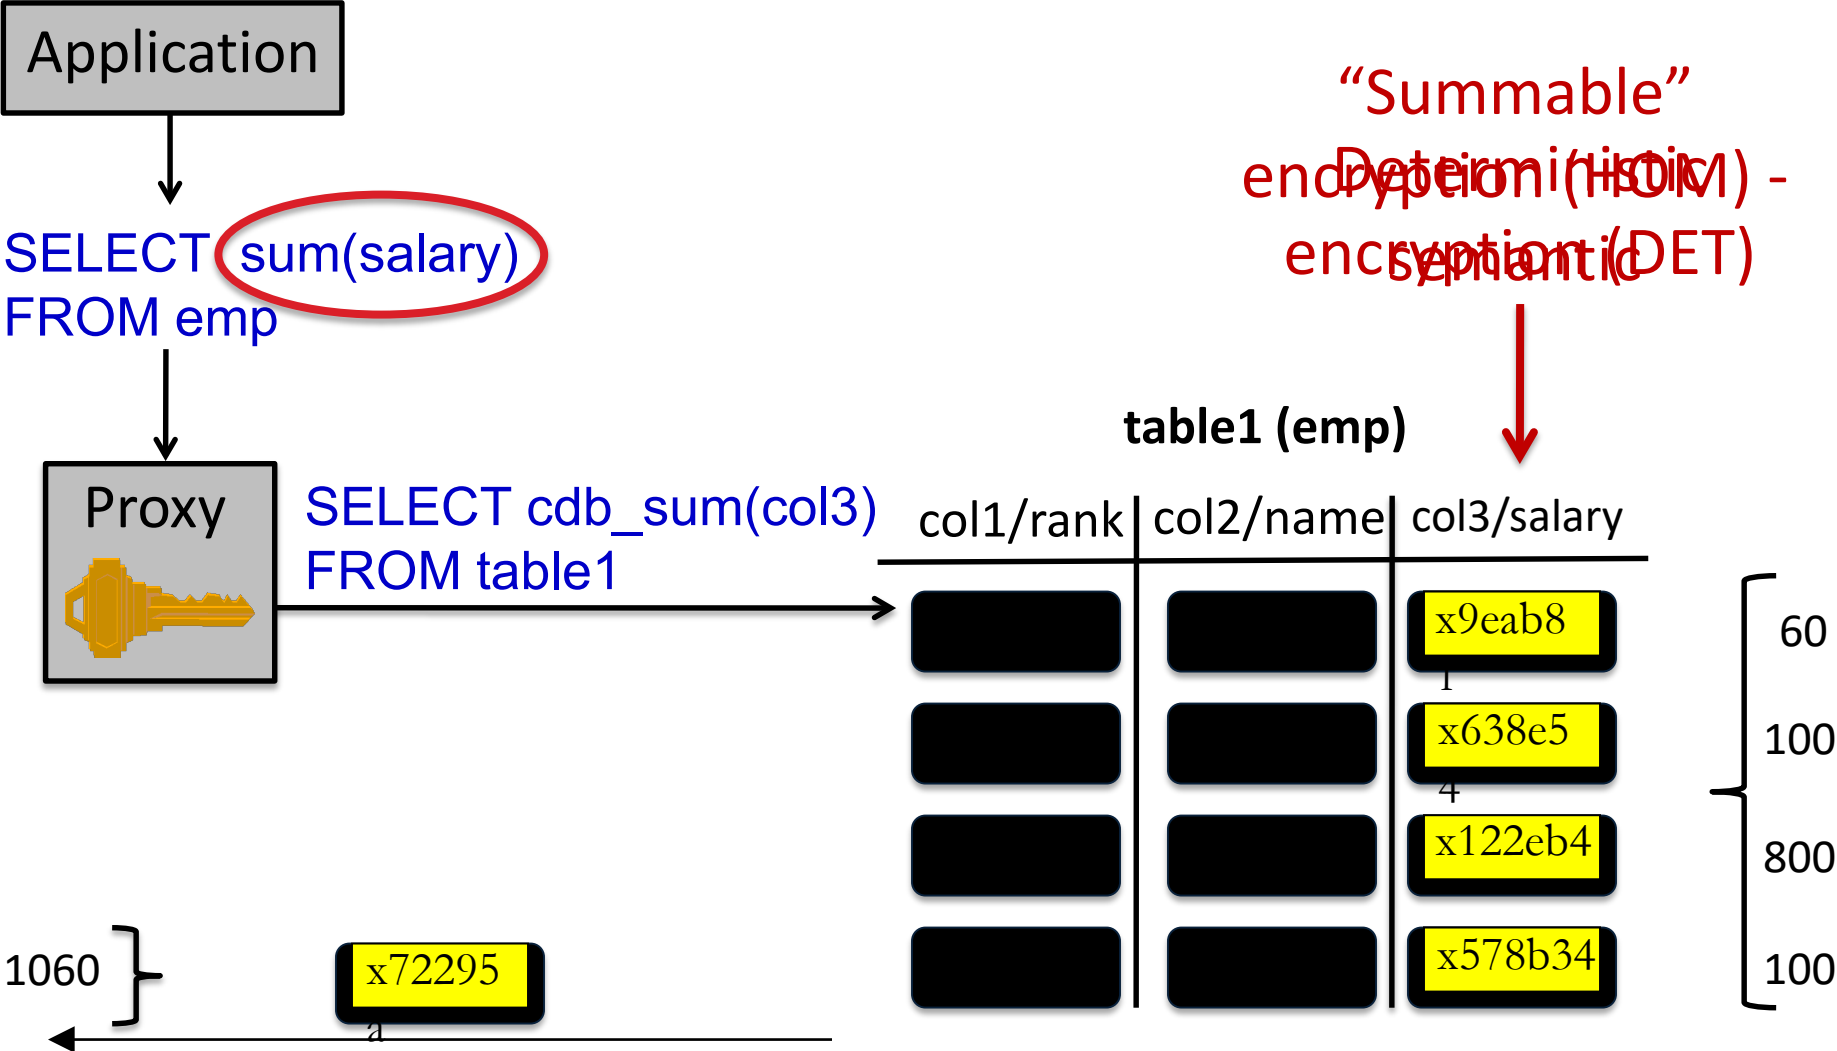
Application

SELECT sum(salary) FROM emp

Proxy

SELECT cdb_sum(col3) FROM table1

"Summable" encryption (HOM) - Deterministic encryption (DET) - semantic

table1 (emp)

| col1/rank | col2/name | col3/salary |
|---|---|---|
| | | x9eab8 |
| | | x638e5 |
| | | x122eb4 |
| | | x578b34 |

60
100
800
100

1060

x72295